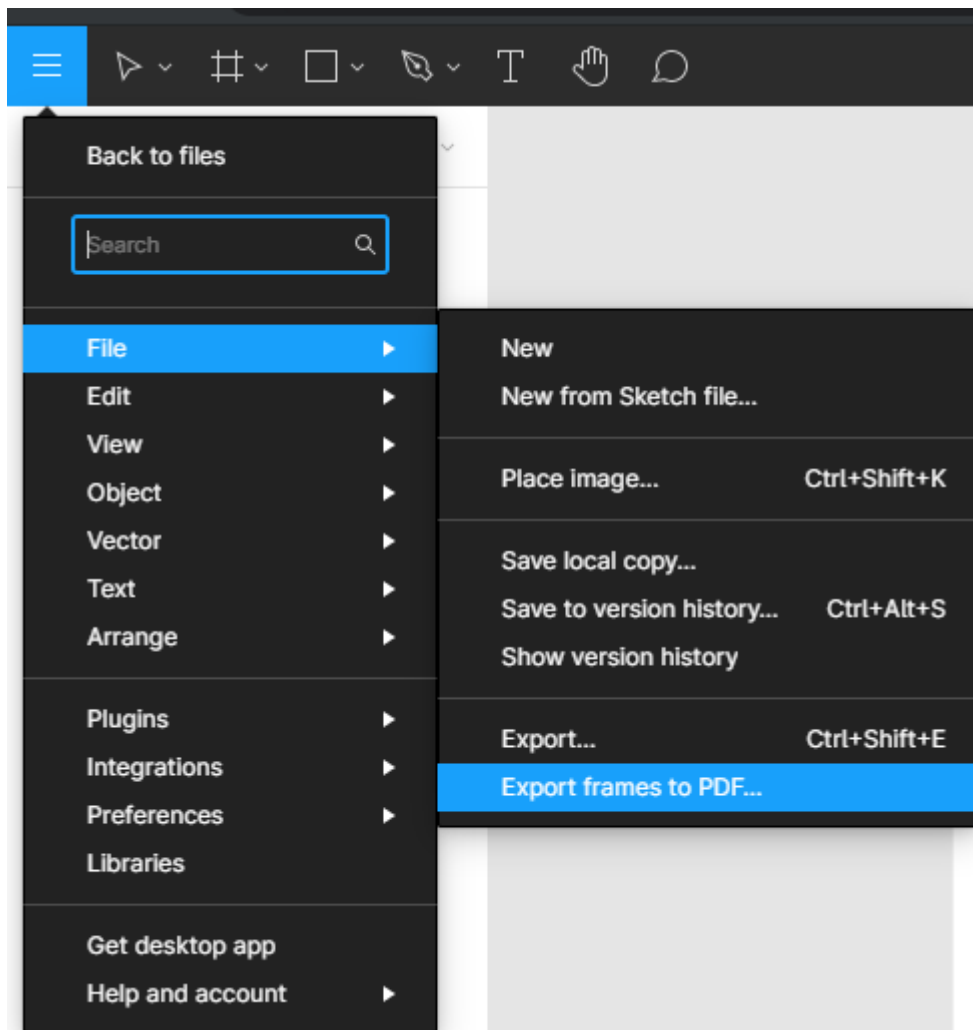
T

Back to files

Search

File
Edit
View
Object
Vector
Text
Arrange

Plugins
Integrations
Preferences
Libraries

Get desktop app
Help and account

New
New from Sketch file...

Place image... Ctrl+Shift+K

Save local copy...
Save to version history... Ctrl+Alt+S
Show version history

Export... Ctrl+Shift+E
Export frames to PDF...